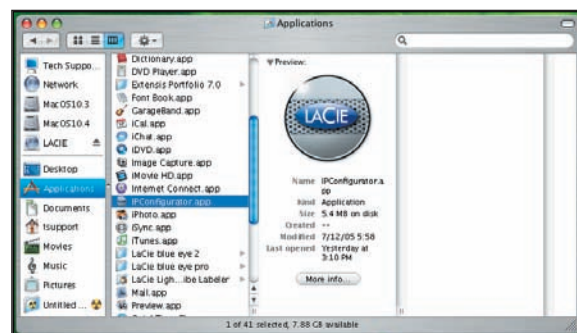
Applications

Tech Suppo...
Network
MacOS10.3
MacOS10.4
LACIE
Desktop
Applications
Documents
tsupport
Movies
Music
Pictures
Untitled ...

Dictionary.app
DVD Player.app
Extensis Portfolio 7.0
Font Book.app
GarageBand.app
iCal.app
iChat.app
iDVD.app
Image Capture.app
iMovie HD.app
Internet Connect.app
IPConfigurator.app
iPhoto.app
iSync.app
iTunes.app
LaCie blue eye 2
LaCie blue eye pro
LaCie Ligh...ibe Labeler
Mail.app
Preview.app

Preview:

LACIE

Name IPConfigurator.app
Kind Application
Size 5.4 MB on disk
Created --
Modified 7/12/05 5:58
Last opened Yesterday at 3:10 PM

More info...

1 of 41 selected, 7.88 GB available